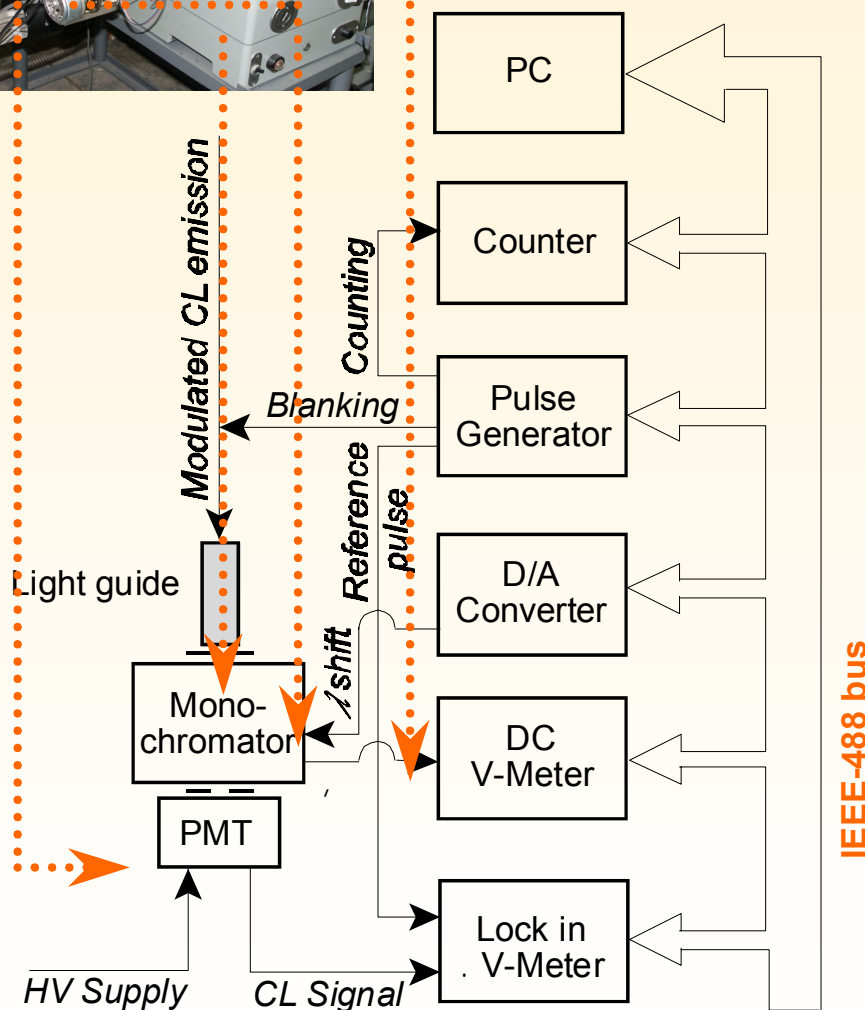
PC

Counter

Counting

Modulated CL emission

Blanking

Pulse Generator

Reference pulse

Light guide

D/A Converter

λ shift

Monochromator

DC V-Meter

PMT

Lock in V-Meter

HV Supply

CL Signal

IEEE-488 bus